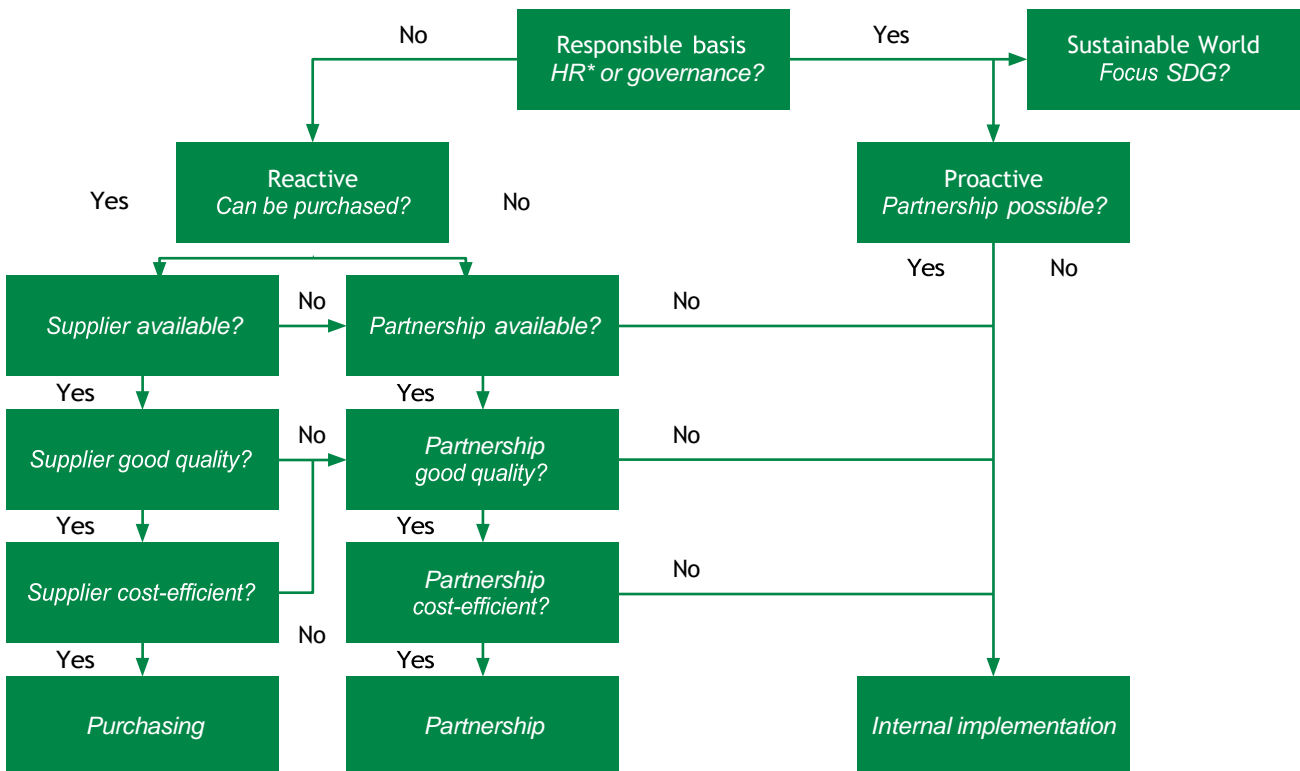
No

Responsible basis
HR* or governance?

Yes

Sustainable World
Focus SDG?

Yes

Reactive
Can be purchased?

No

Proactive
Partnership possible?

Yes

No

Supplier available?

No

Partnership available?

No

Yes

Yes

Supplier good quality?

No

Partnership
good quality?

No

Yes

Yes

Supplier cost-efficient?

Partnership
cost-efficient?

No

No

Yes

Yes

Purchasing

Partnership

Internal implementation